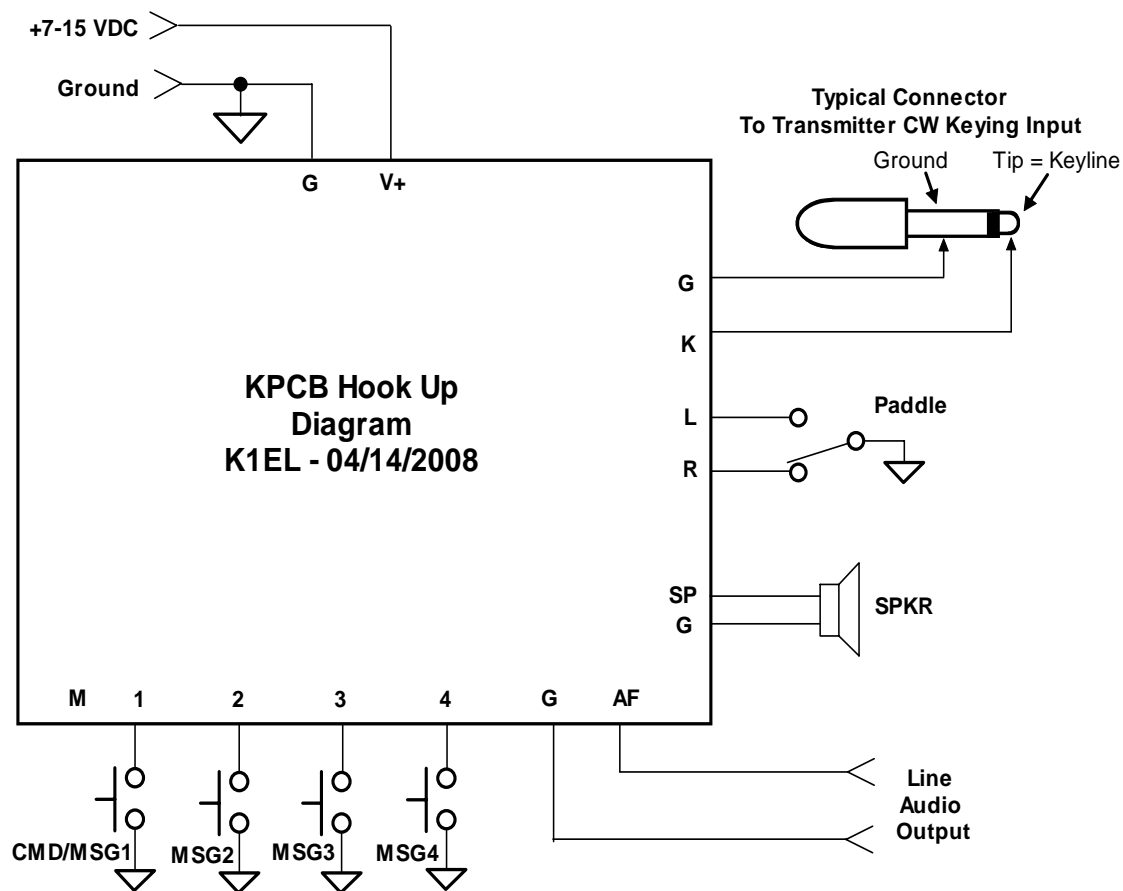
+7-15 VDC

Ground

G V+

Typical Connector
To Transmitter CW Keying Input

Ground Tip = Keyline

G

K

KPCB Hook Up
Diagram
K1EL - 04/14/2008

L

Paddle

R

SP

G

SPKR

M 1 2 3 4 G AF

Line
Audio
Output

CMD/MSG1 MSG2 MSG3 MSG4